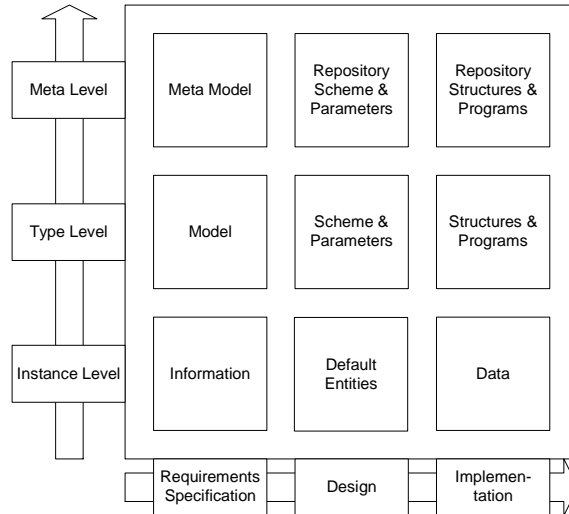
Meta Level

Type Level

Instance Level

Meta Model

Repository Scheme & Parameters

Repository Structures & Programs

Model

Scheme & Parameters

Structures & Programs

Information

Default Entities

Data

Requirements Specification

Design

Implementation